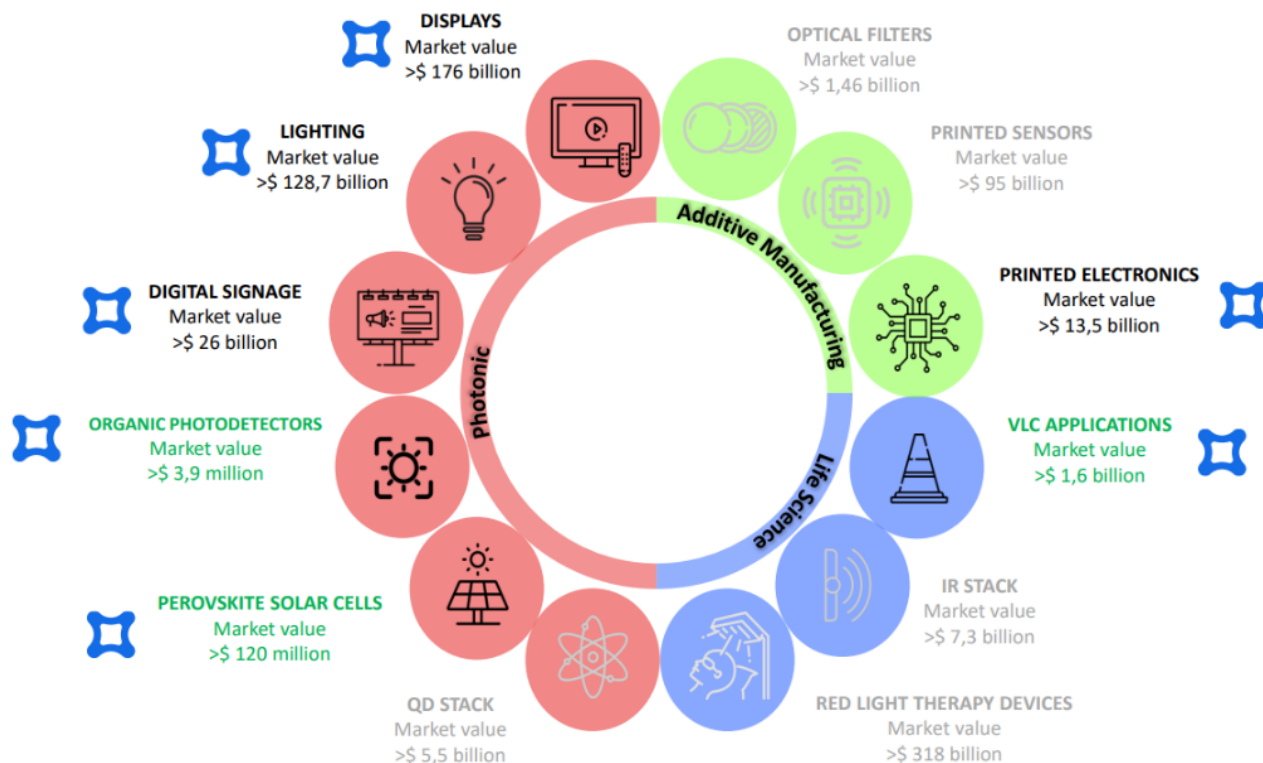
DISPLAYS
Market value
>$ 176 billion

OPTICAL FILTERS
Market value
>$ 1,46 billion

LIGHTING
Market value
>$ 128,7 billion

PRINTED SENSORS
Market value
>$ 95 billion

Additive Manufacturing

DIGITAL SIGNAGE
Market value
>$ 26 billion

PRINTED ELECTRONICS
Market value
>$ 13,5 billion

Photonic

ORGANIC PHOTODETECTORS
Market value
>$ 3,9 million

VLC APPLICATIONS
Market value
>$ 1,6 billion

Life Science

PEROVSKITE SOLAR CELLS
Market value
>$ 120 million

IR STACK
Market value
>$ 7,3 billion

QD STACK
Market value
>$ 5,5 billion

RED LIGHT THERAPY DEVICES
Market value
>$ 318 billion